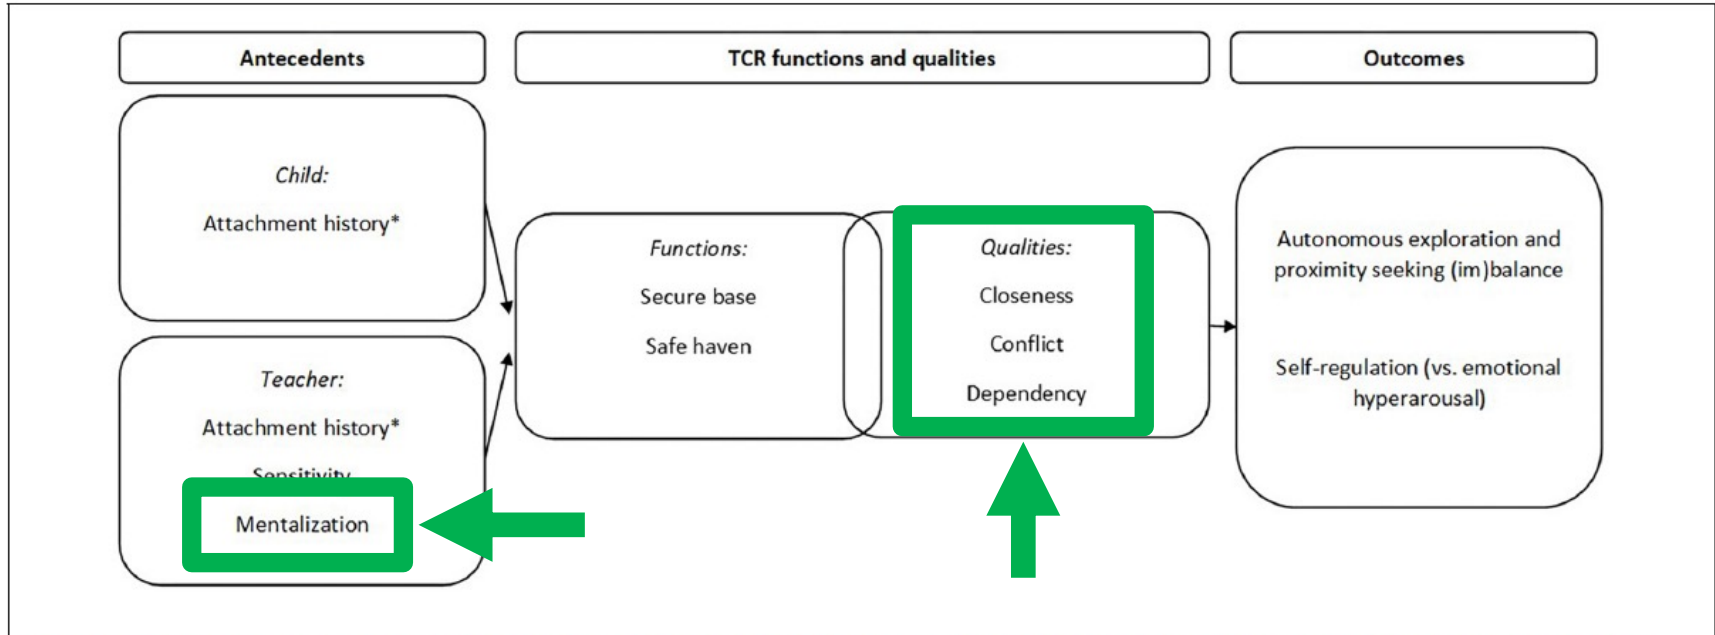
Antecedents

TCR functions and qualities

Outcomes

*Child:*

Attachment history*

*Teacher:*

Attachment history*

Sensitivity

Mentalization

*Functions:*

Secure base

Safe haven

*Qualities:*

Closeness

Conflict

Dependency

Autonomous exploration and proximity seeking (im)balance

Self-regulation (vs. emotional hyperarousal)